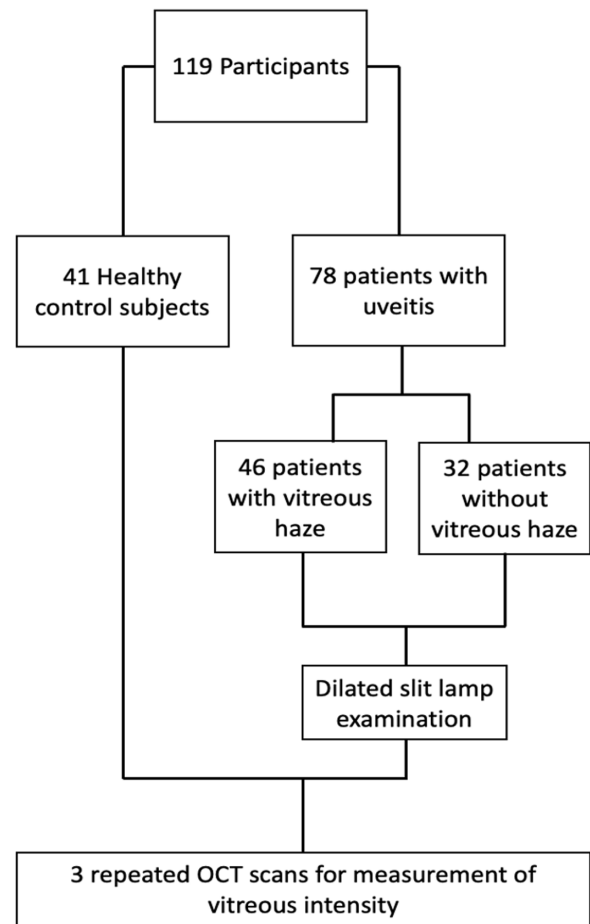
119 Participants

41 Healthy control subjects

78 patients with uveitis

46 patients with vitreous haze

32 patients without vitreous haze

Dilated slit lamp examination

3 repeated OCT scans for measurement of vitreous intensity